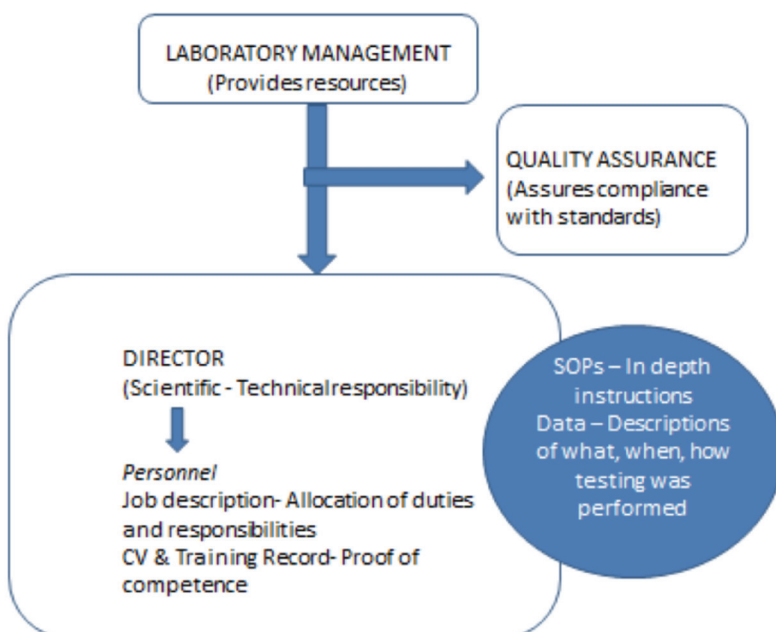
LABORATORY MANAGEMENT
(Provides resources)

QUALITY ASSURANCE
(Assures compliance with standards)

DIRECTOR
(Scientific - Technical responsibility)

*Personnel*
Job description- Allocation of duties and responsibilities
CV & Training Record- Proof of competence

SOPs – In depth instructions
Data – Descriptions of what, when, how testing was performed